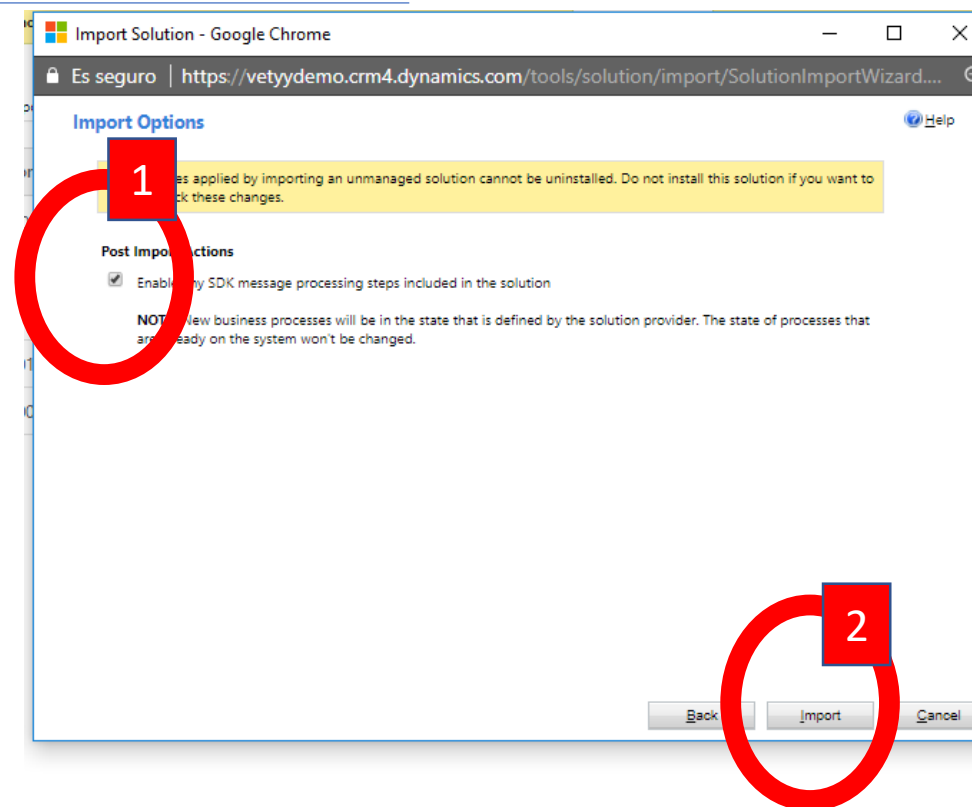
Import Solution - Google Chrome

Es seguro | https://vetyydemo.crm4.dynamics.com/tools/solution/import/SolutionImportWizard....

Import Options

Help

1

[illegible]es applied by importing an unmanaged solution cannot be uninstalled. Do not install this solution if you want to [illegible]ck these changes.

Post Impo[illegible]ctions

Enable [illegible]ny SDK message processing steps included in the solution

NOT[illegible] New business processes will be in the state that is defined by the solution provider. The state of processes that are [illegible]eady on the system won't be changed.

2

Back

Import

Cancel